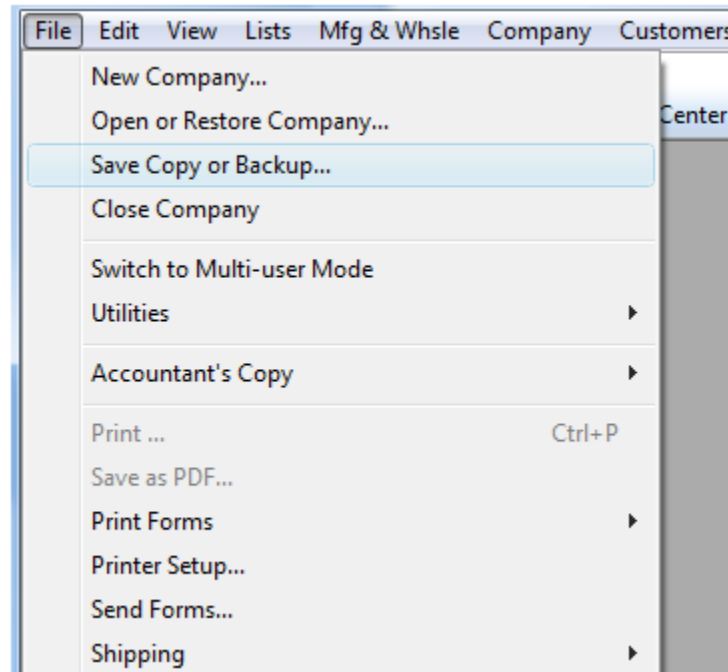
File Edit View Lists Mfg & Whsle Company Customers

New Company...
Open or Restore Company...
Save Copy or Backup...
Close Company

Switch to Multi-user Mode
Utilities

Accountant's Copy

Print ... Ctrl+P
Save as PDF...
Print Forms
Printer Setup...
Send Forms...
Shipping

Center